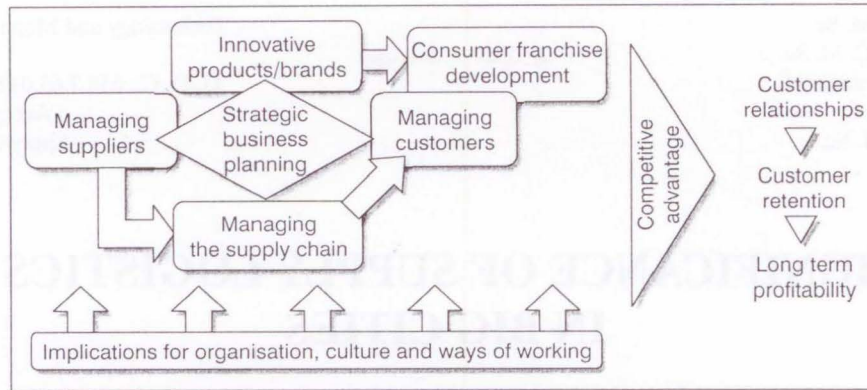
Innovative products/brands

Consumer franchise development

Managing suppliers

Strategic business planning

Managing customers

Managing the supply chain

Competitive advantage

Customer relationships

Customer retention

Long term profitability

Implications for organisation, culture and ways of working